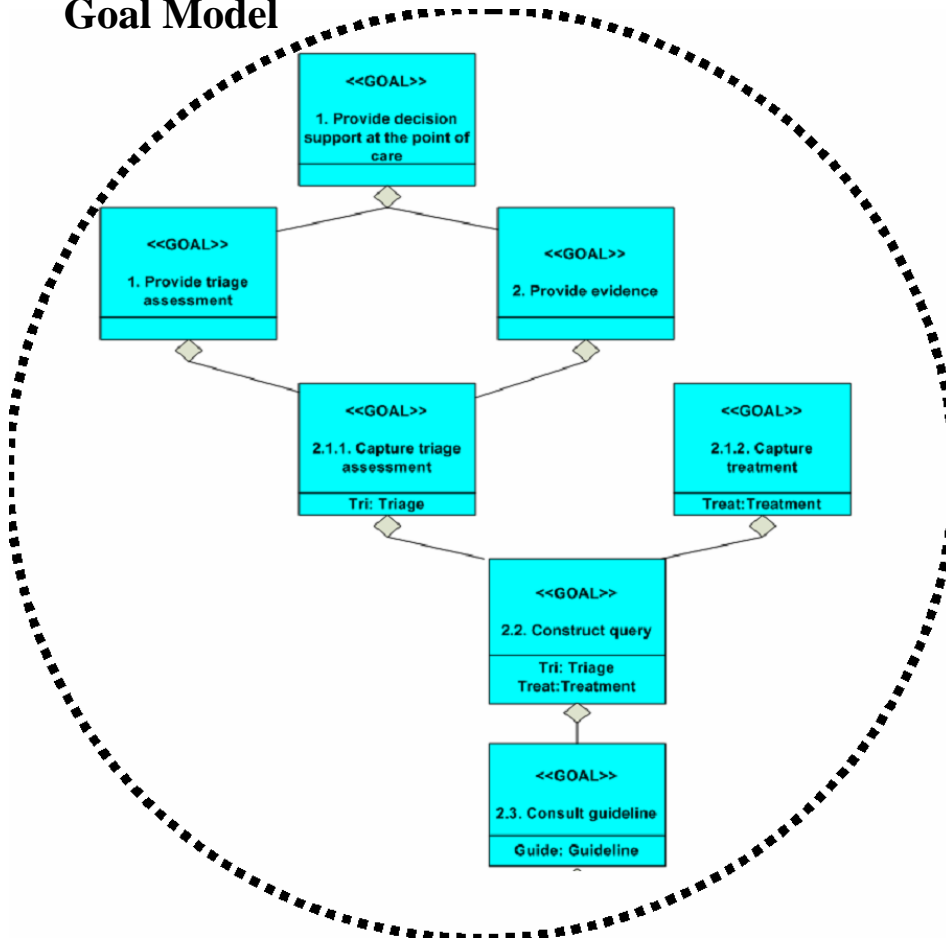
Goal Model

<<GOAL>>

1. Provide decision support at the point of care

<<GOAL>>

1. Provide triage assessment

<<GOAL>>

2. Provide evidence

<<GOAL>>

2.1.1. Capture triage assessment

Tri: Triage

<<GOAL>>

2.1.2. Capture treatment

Treat:Treatment

<<GOAL>>

2.2. Construct query

Tri: Triage
Treat:Treatment

<<GOAL>>

2.3. Consult guideline

Guide: Guideline